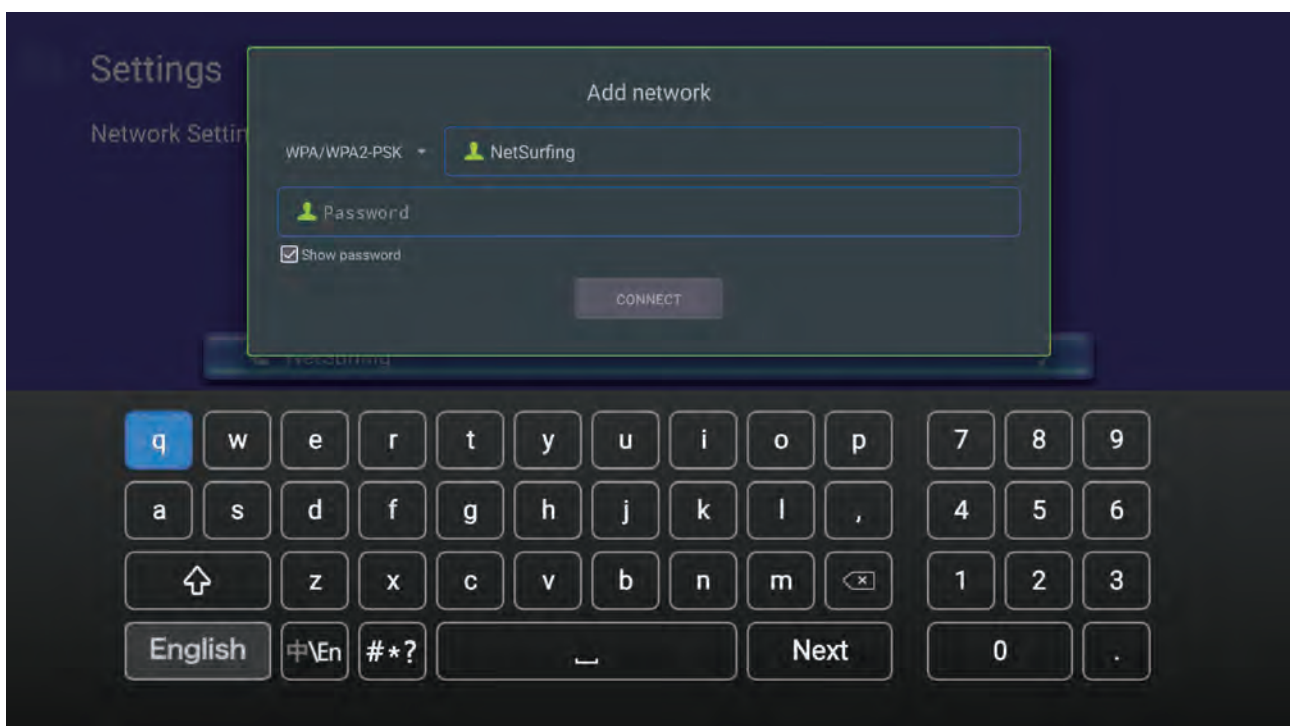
Settings

Network Settin

Add network

WPA/WPA2-PSK

NetSurfing

Password

Show password

CONNECT

NetSurfing

q w e r t y u i o p 7 8 9

a s d f g h j k l , 4 5 6

z x c v b n m 1 2 3

English 中\En #*? Next 0 .